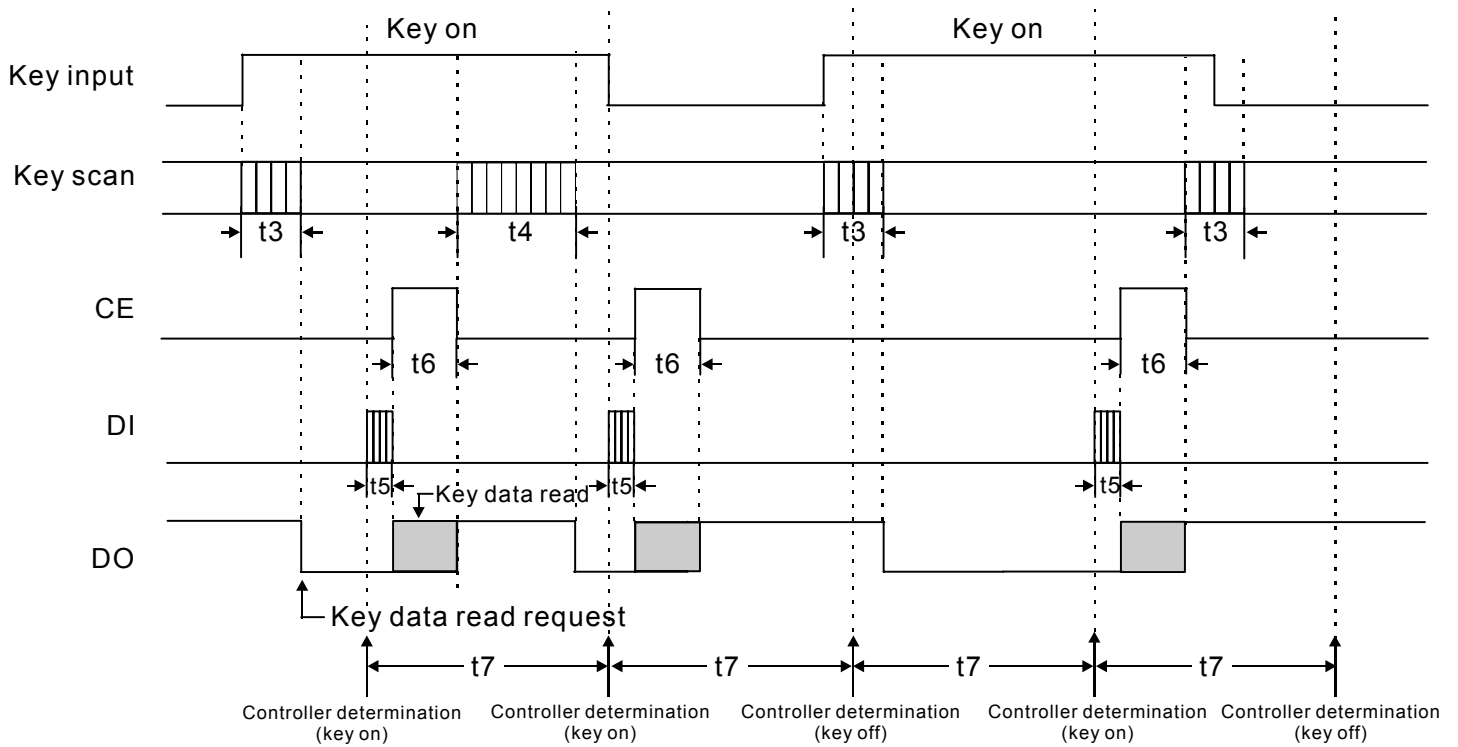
Key on

Key on

Key input

Key scan

t3

t4

t3

t3

CE

t6

t6

t6

DI

t5

Key data read

t5

t5

DO

Key data read request

t7

t7

t7

t7

Controller determination (key on)

Controller determination (key on)

Controller determination (key off)

Controller determination (key on)

Controller determination (key off)